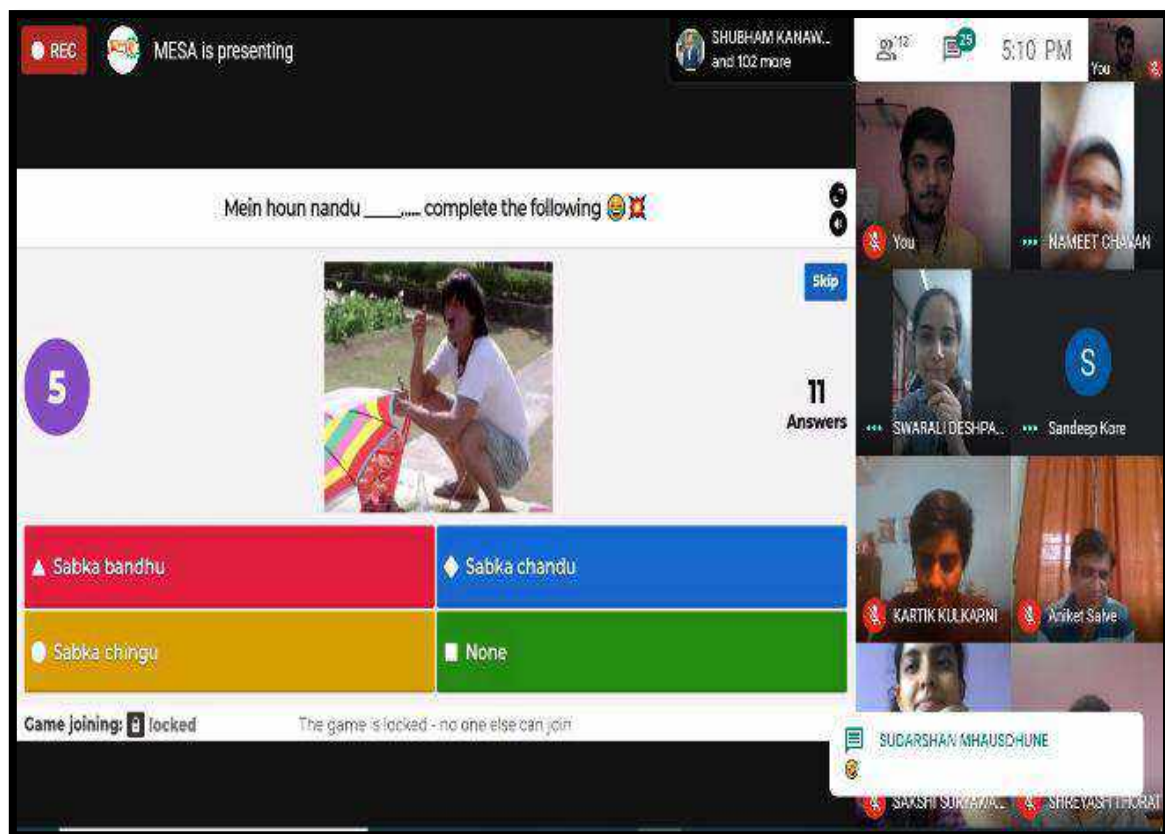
REC MESA is presenting

SHUBHAM KANAW... and 102 more

112 25 5:10 PM You

Mein houn nandu ____,.... complete the following 😂💢

Skip

5

11 Answers

▲ Sabka bandhu

◆ Sabka chandu

● Sabka chingu

■ None

Game joining: locked

The game is locked - no one else can join

You

NAMEET CHAVAN

SWARALI DESHPA...

S

Sandeep Kore

KARTIK KULKARNI

Aniket Salve

SUDARSHAN MHAUSDHUNE

SAKSHI SURYAVA...

SHREYASH THORAT